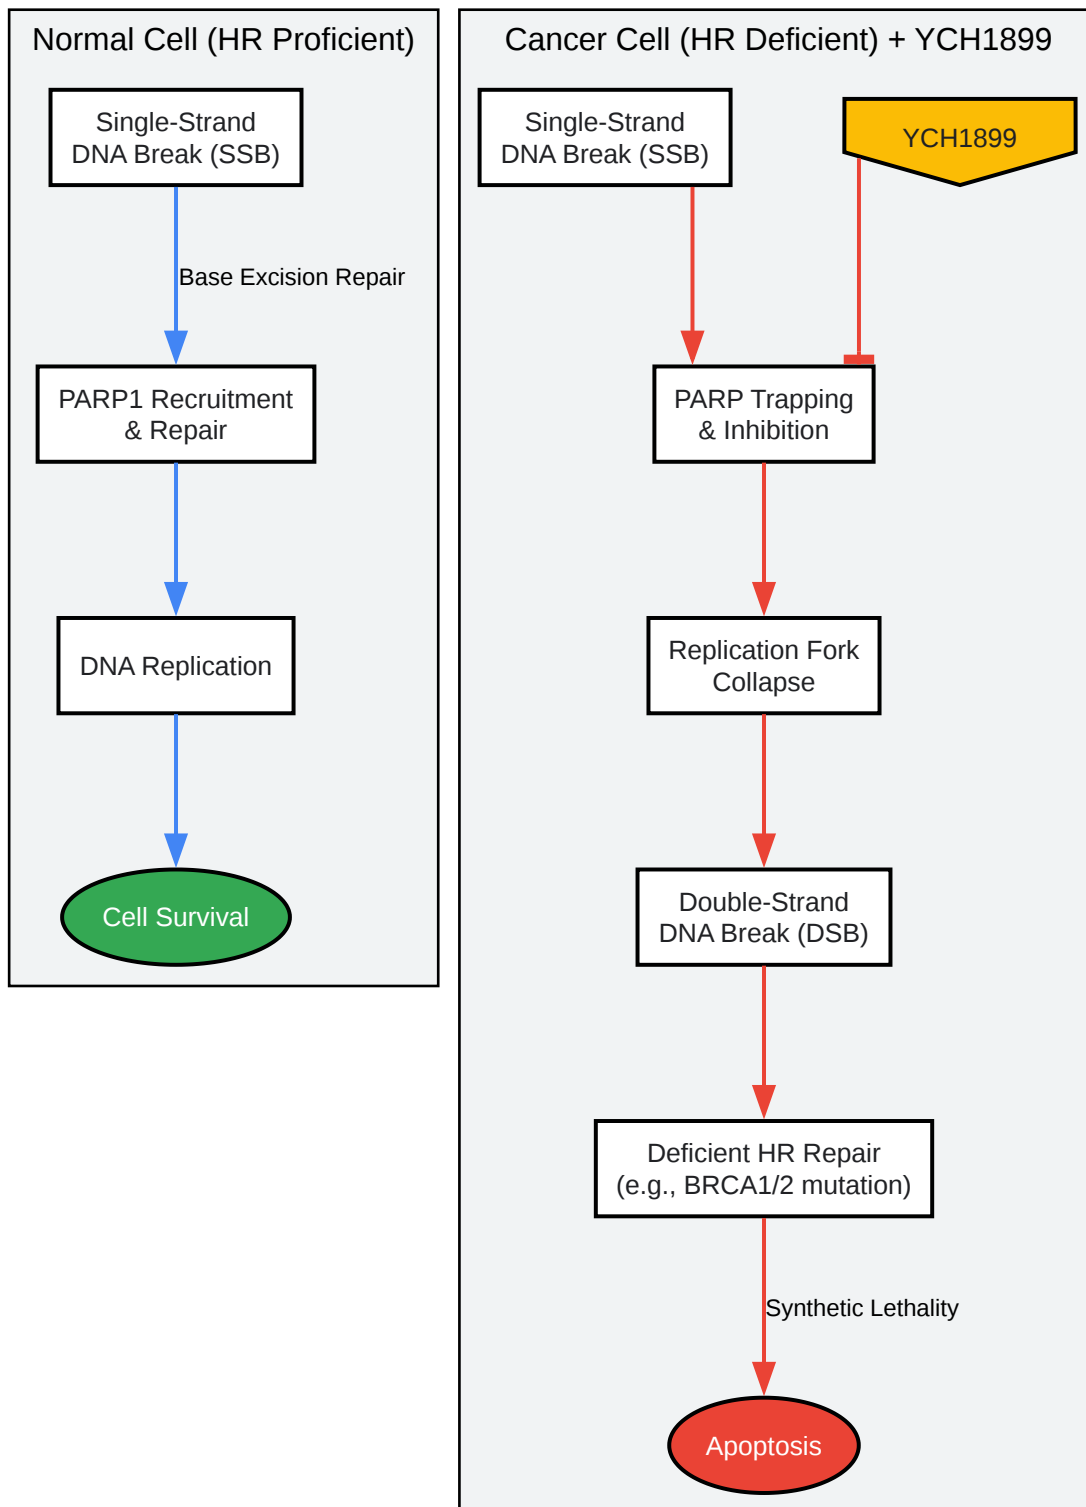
Normal Cell (HR Proficient)

Single-Strand DNA Break (SSB)

Base Excision Repair

PARP1 Recruitment & Repair

DNA Replication

Cell Survival

Cancer Cell (HR Deficient) + YCH1899

Single-Strand DNA Break (SSB)

YCH1899

PARP Trapping & Inhibition

Replication Fork Collapse

Double-Strand DNA Break (DSB)

Deficient HR Repair (e.g., BRCA1/2 mutation)

Synthetic Lethality

Apoptosis